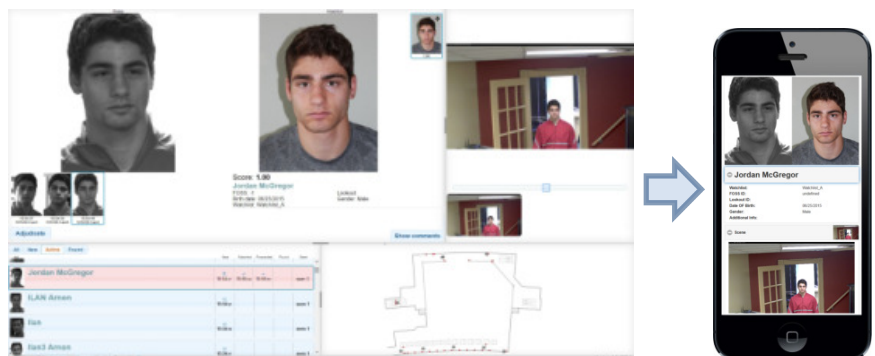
Score: 1.00
Jordan McGregor
FOSS: 7
Birth date: 06/23/2015
Watchlist: Watchlist_A
Lookout
Gender: Male
Adjudicate
Show comments
All New Active Closed
Jordan McGregor
ILAN Amon
Ilan
Ilan3 Amon
Jordan McGregor
Watchlist
FOSS ID
Lookout ID
Date Of Birth
Gender
Additional Info
Watchlist_A
Male
Scene